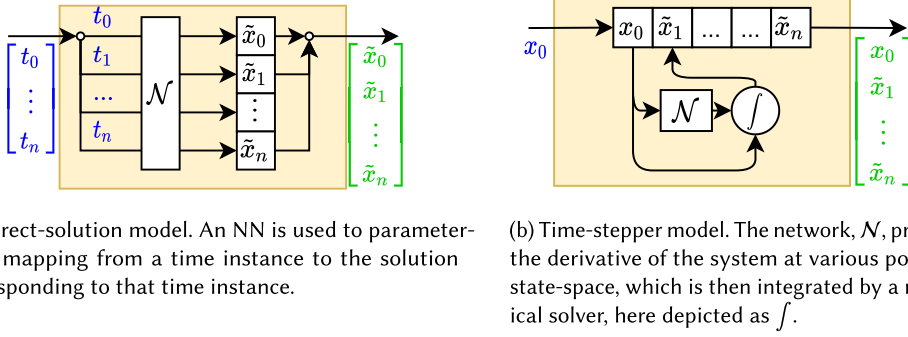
$t_0$
$t_1$
...
$t_n$
$\mathcal{N}$
$\tilde{x}_0$
$\tilde{x}_1$
$\vdots$
$\tilde{x}_n$
$t_0$
$\vdots$
$t_n$
$\tilde{x}_0$
$\tilde{x}_1$
$\vdots$
$\tilde{x}_n$

rect-solution model. An NN is used to parameter- mapping from a time instance to the solution sponding to that time instance.

$x_0$
$x_0$
$\tilde{x}_1$
...
...
$\tilde{x}_n$
$\mathcal{N}$
$\int$
$x_0$
$\tilde{x}_1$
$\vdots$
$\tilde{x}_n$

(b) Time-stepper model. The network, $\mathcal{N}$, pr the derivative of the system at various po state-space, which is then integrated by a ical solver, here depicted as $\int$.